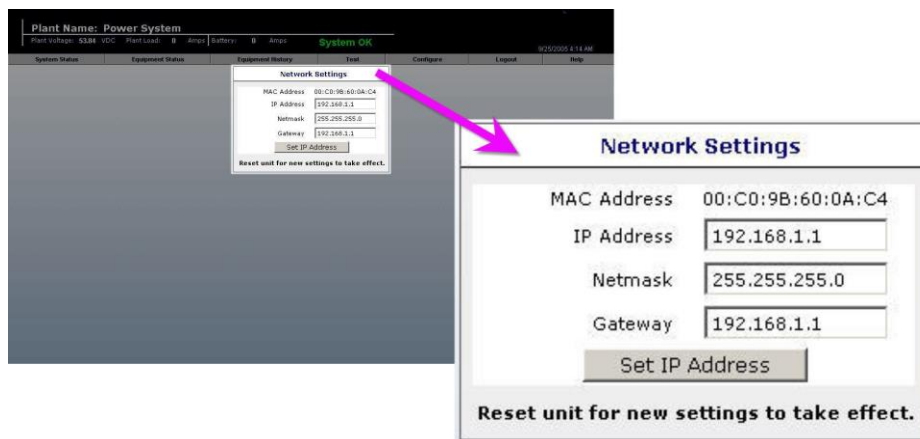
Plant Name: Power System

Plant Voltage: 53.86 VDC Plant Load: 0 Amps Battery: 0 Amps

System OK

9/25/2006 4:14 AM

System Status | Equipment Status | Equipment History | Test | Configure | Logout | Help

Network Settings

MAC Address 00:C0:9B:60:0A:C4

IP Address 192.168.1.1

Netmask 255.255.255.0

Gateway 192.168.1.1

Set IP Address

Reset unit for new settings to take effect.

Network Settings

MAC Address 00:C0:9B:60:0A:C4

IP Address 192.168.1.1

Netmask 255.255.255.0

Gateway 192.168.1.1

Set IP Address

Reset unit for new settings to take effect.